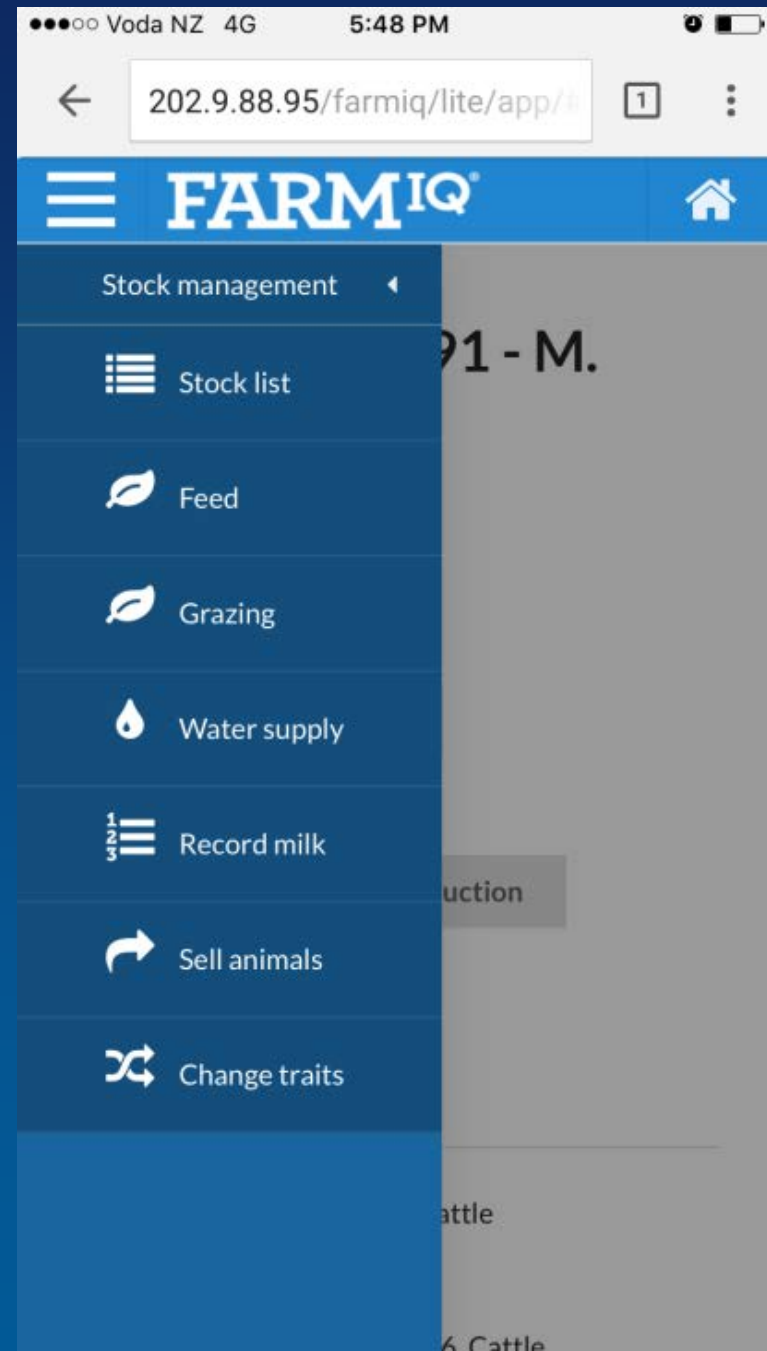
●●●○○ Voda NZ 4G 5:48 PM

202.9.88.95/farmiq/lite/app/

1

FARMIQ

Stock management

91 - M.

Stock list

Feed

Grazing

Water supply

Record milk

uction

Sell animals

Change traits

attle

6 Cattle